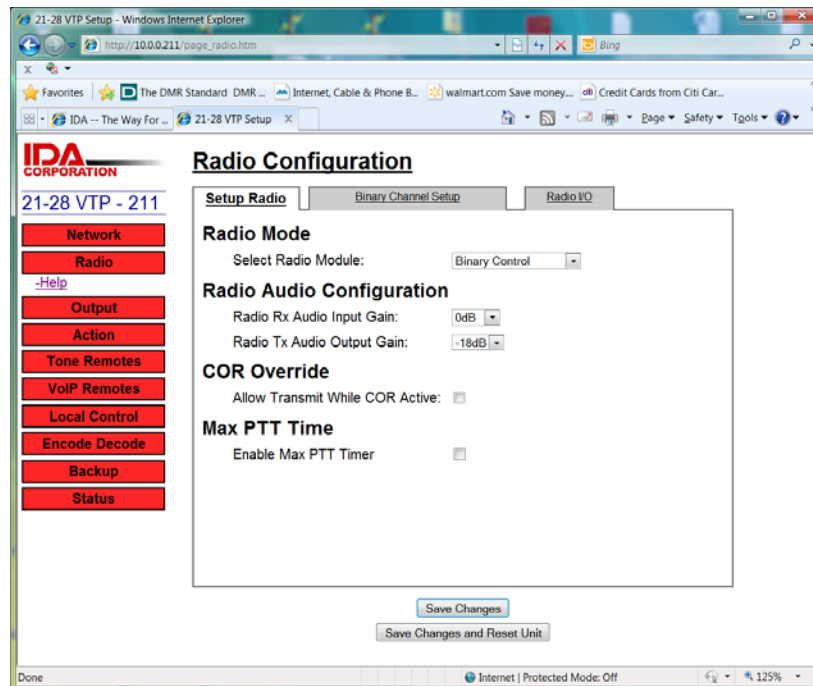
21-28 VTP Setup - Windows Internet Explorer

http://10.0.0.211/page_radio.htm

Bing

Favorites | The DMR Standard DMR ... | Internet, Cable & Phone B... | walmart.com Save money... | Credit Cards from Citi Car...

IDA -- The Way For ... | 21-28 VTP Setup

Page ▾ Safety ▾ Tools ▾

IDA CORPORATION

21-28 VTP - 211

Network
Radio
-Help
Output
Action
Tone Remotes
VoIP Remotes
Local Control
Encode Decode
Backup
Status

Radio Configuration

Setup Radio | Binary Channel Setup | Radio I/O

Radio Mode

Select Radio Module: Binary Control

Radio Audio Configuration

Radio Rx Audio Input Gain: 0dB

Radio Tx Audio Output Gain: -18dB

COR Override

Allow Transmit While COR Active:

Max PTT Time

Enable Max PTT Timer

Save Changes

Save Changes and Reset Unit

Done

Internet | Protected Mode: Off

125%